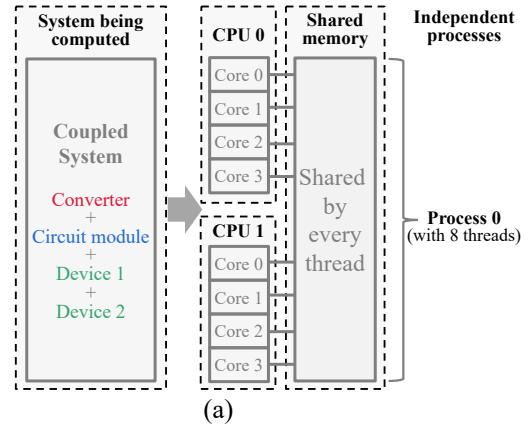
System being computed

Coupled System

Converter
+
Circuit module
+
Device 1
+
Device 2

CPU 0

Core 0
Core 1
Core 2
Core 3

CPU 1

Core 0
Core 1
Core 2
Core 3

Shared memory

Shared by every thread

Independent processes

Process 0
(with 8 threads)

(a)